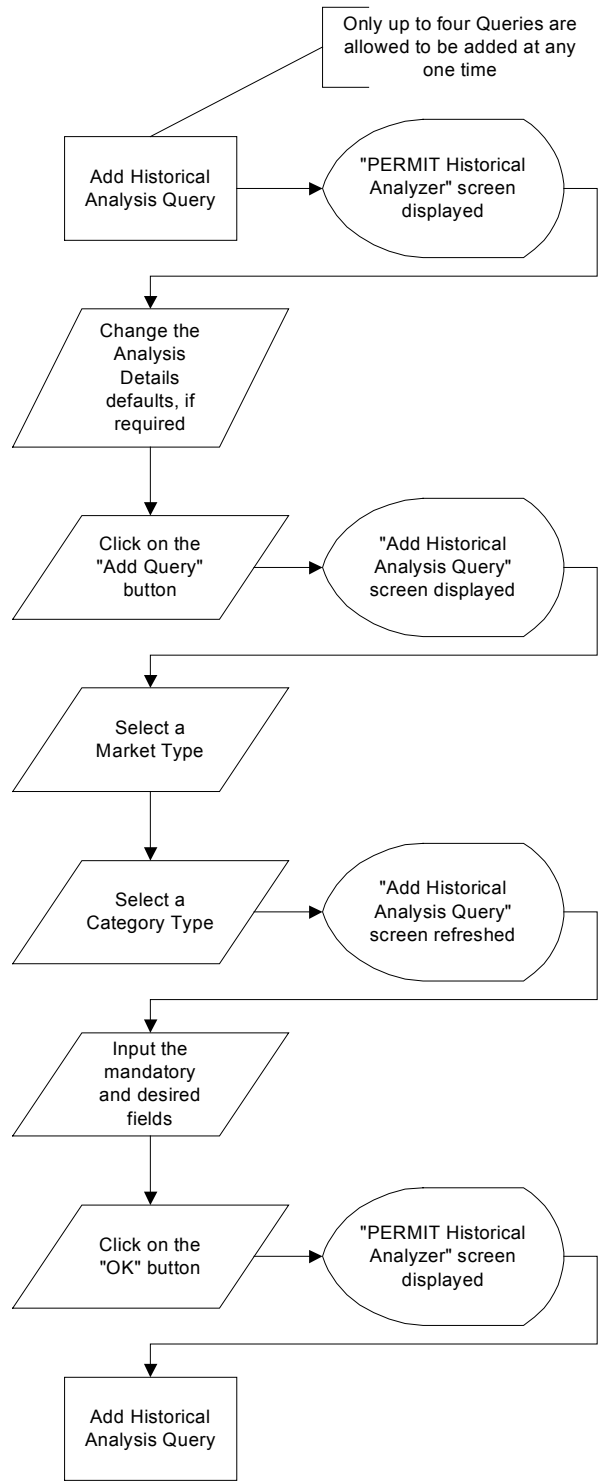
Only up to four Queries are allowed to be added at any one time

Add Historical Analysis Query

"PERMIT Historical Analyzer" screen displayed

Change the Analysis Details defaults, if required

Click on the "Add Query" button

"Add Historical Analysis Query" screen displayed

Select a Market Type

Select a Category Type

"Add Historical Analysis Query" screen refreshed

Input the mandatory and desired fields

Click on the "OK" button

"PERMIT Historical Analyzer" screen displayed

Add Historical Analysis Query